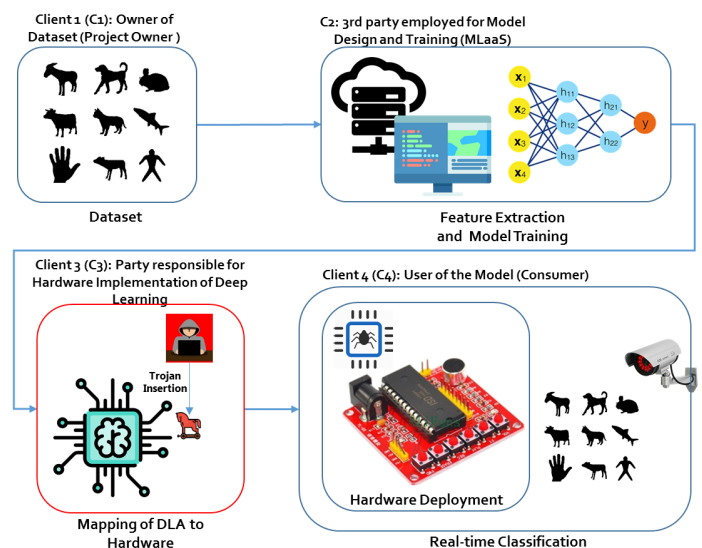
Client 1 (C1): Owner of Dataset (Project Owner )

Dataset

C2: 3rd party employed for Model Design and Training (MLaaS)

$x_1$
$x_2$
$x_3$
$x_4$
$h_{11}$
$h_{12}$
$h_{13}$
$h_{21}$
$h_{22}$
y

Feature Extraction and Model Training

Client 3 (C3): Party responsible for Hardware Implementation of Deep Learning

Trojan Insertion

Mapping of DLA to Hardware

Client 4 (C4): User of the Model (Consumer)

Hardware Deployment

Real-time Classification